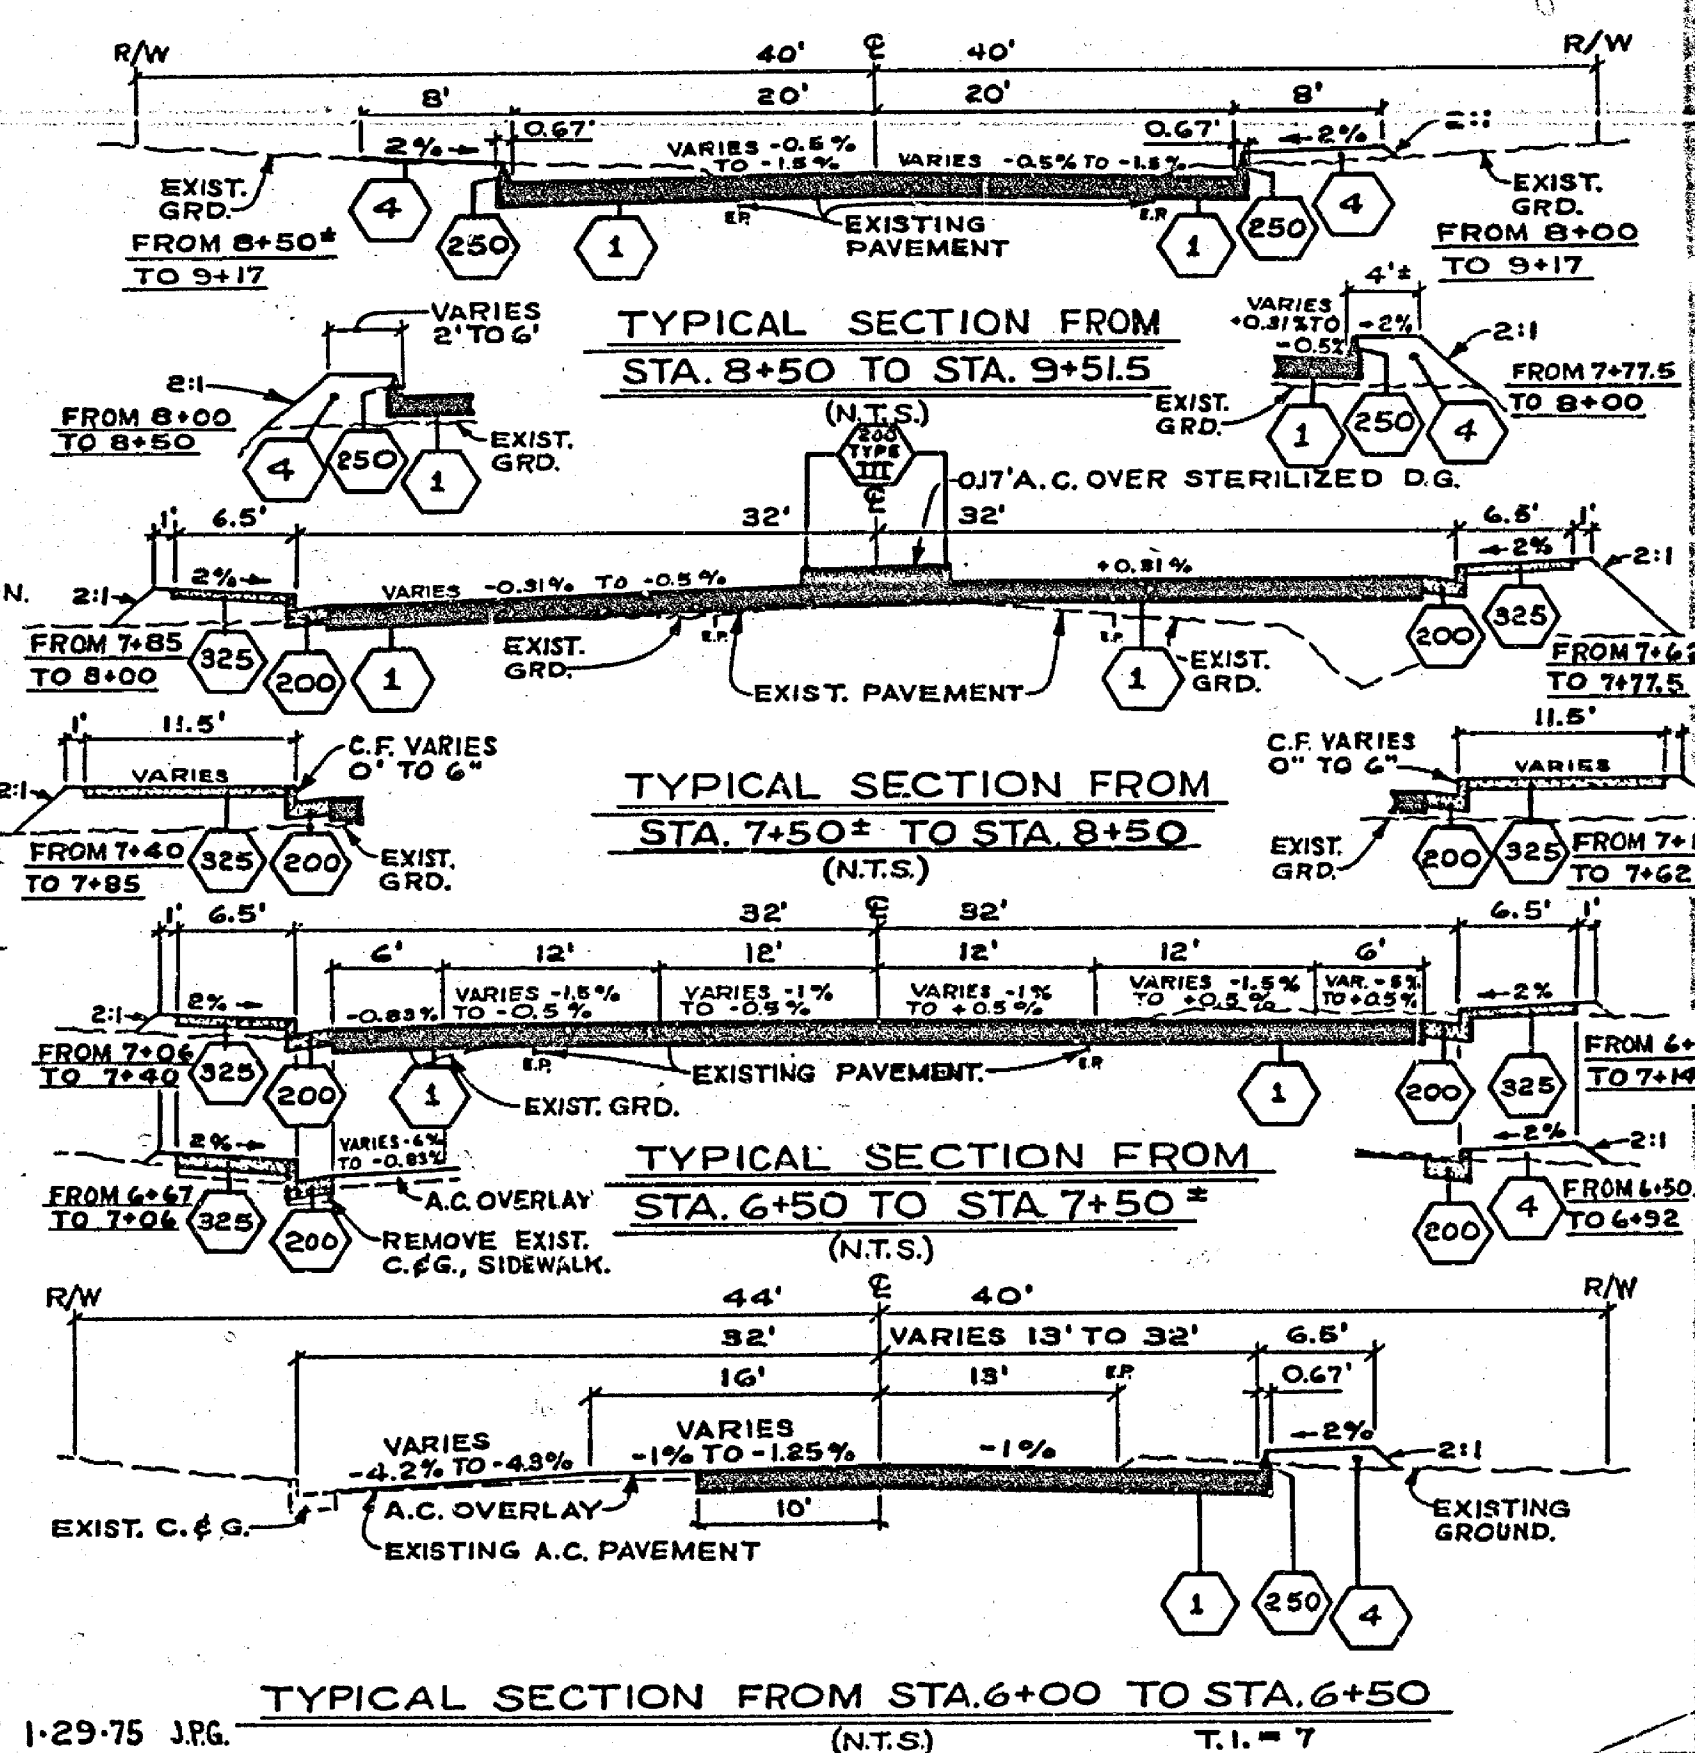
R/W
40'
℄
40'
R/W
8'
20'
20'
8'
0.67'
0.67'
2%
VARIES -0.5% TO -1.5%
VARIES -0.5% TO -1.5%
2%
2:1
EXIST. GRD.
4
250
1
E.P.
EXISTING PAVEMENT
E.P.
1
250
4
EXIST. GRD.
FROM 8+50± TO 9+17
FROM 8+00 TO 9+17

TYPICAL SECTION FROM STA. 8+50 TO STA. 9+51.5
(N.T.S.)

VARIES 2' TO 6'
2:1
FROM 8+00 TO 8+50
4
250
1
EXIST. GRD.

4'±
VARIES +0.31% TO -0.5%
-2%
2:1
FROM 7+77.5 TO 8+00
EXIST. GRD.
1
250
4

200 TYPE III
℄
0.17' A.C. OVER STERILIZED D.G.
1'
6.5'
32'
32'
6.5'
1'
N.
2:1
2%
VARIES -0.31% TO -0.5%
+0.31%
2%
2:1
FROM 7+85 TO 8+00
325
200
1
EXIST. GRD.
E.P.
EXIST. PAVEMENT
E.P.
1
EXIST. GRD.
200
325
FROM 7+62 TO 7+77.5

1'
11.5'
C.F. VARIES 0' TO 6"
VARIES
2:1
FROM 7+40 TO 7+85
325
200
EXIST. GRD.

TYPICAL SECTION FROM STA. 7+50± TO STA. 8+50
(N.T.S.)

11.5'
C.F. VARIES 0" TO 6"
VARIES
EXIST. GRD.
200
325
FROM 7+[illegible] TO 7+62

1'
6.5'
32'
℄
32'
6.5'
1'
6'
12'
12'
12'
12'
6'
2%
-0.83%
VARIES -1.5% TO -0.5%
VARIES -1% TO -0.5%
VARIES -1% TO +0.5%
VARIES -1.5% TO +0.5%
VAR. -6% TO +0.5%
2%
2:1
FROM 7+06 TO 7+40
325
200
1
E.P.
EXISTING PAVEMENT
E.P.
EXIST. GRD.
1
200
325
FROM 6+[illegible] TO 7+14

2%
VARIES -6% TO -0.83%
A.C. OVERLAY
FROM 6+67 TO 7+06
325
200
REMOVE EXIST. C.&G., SIDEWALK.

TYPICAL SECTION FROM STA. 6+50 TO STA 7+50±
(N.T.S.)

2%
2:1
FROM 6+50 TO 6+92
200
4

R/W
44'
℄
40'
R/W
32'
VARIES 13' TO 32'
6.5'
16'
13'
E.P.
0.67'
VARIES -4.2% TO -4.3%
VARIES -1% TO -1.25%
-1%
2%
2:1
EXIST. C.&G.
A.C. OVERLAY
10'
EXISTING A.C. PAVEMENT
EXISTING GROUND.
1
250
4

TYPICAL SECTION FROM STA. 6+00 TO STA. 6+50
(N.T.S.)
T.I. = 7
1-29-75 J.P.G.